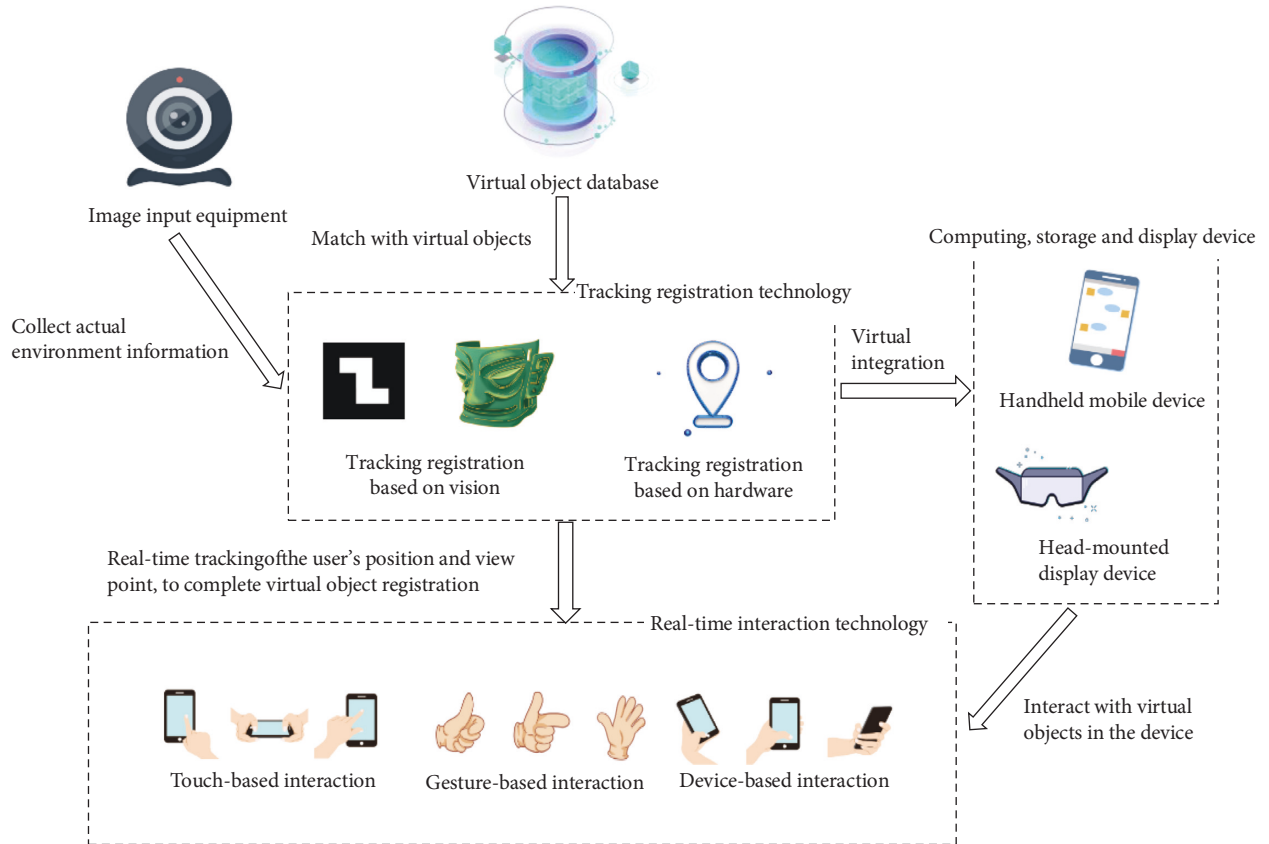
Virtual object database

Image input equipment

Match with virtual objects

Computing, storage and display device

Tracking registration technology

Collect actual environment information

Virtual integration

Handheld mobile device

Tracking registration based on vision

Tracking registration based on hardware

Head-mounted display device

Real-time trackingofthe user's position and view point, to complete virtual object registration

Real-time interaction technology

Interact with virtual objects in the device

Touch-based interaction

Gesture-based interaction

Device-based interaction